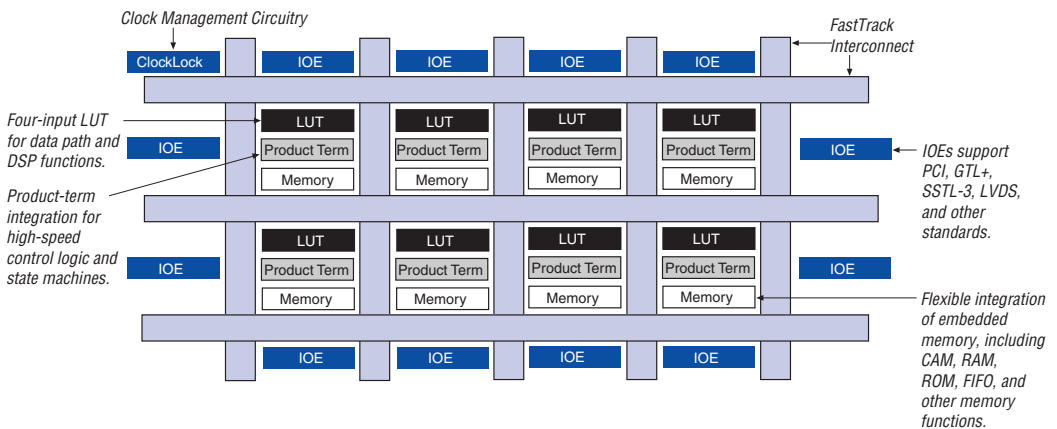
Clock Management Circuitry

FastTrack Interconnect

ClockLock

IOE

IOE

IOE

IOE

Four-input LUT for data path and DSP functions.

LUT

LUT

LUT

LUT

IOE

Product Term

Product Term

Product Term

Product Term

IOE

IOEs support PCI, GTL+, SSTL-3, LVDS, and other standards.

Memory

Memory

Memory

Memory

Product-term integration for high-speed control logic and state machines.

LUT

LUT

LUT

LUT

IOE

Product Term

Product Term

Product Term

Product Term

IOE

Memory

Memory

Memory

Memory

Flexible integration of embedded memory, including CAM, RAM, ROM, FIFO, and other memory functions.

IOE

IOE

IOE

IOE